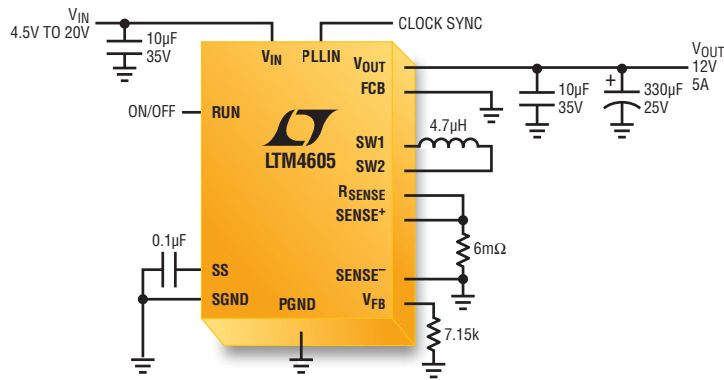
$V_{IN}$
4.5V TO 20V

10µF
35V

$V_{IN}$

PLLIN

CLOCK SYNC

$V_{OUT}$

FCB

$V_{OUT}$
12V
5A

10µF
35V

+
330µF
25V

ON/OFF

RUN

LTM4605

SW1

SW2

4.7µH

$R_{SENSE}$

$SENSE^{+}$

6mΩ

0.1µF

SS

SGND

$SENSE^{-}$

PGND

$V_{FB}$

7.15k